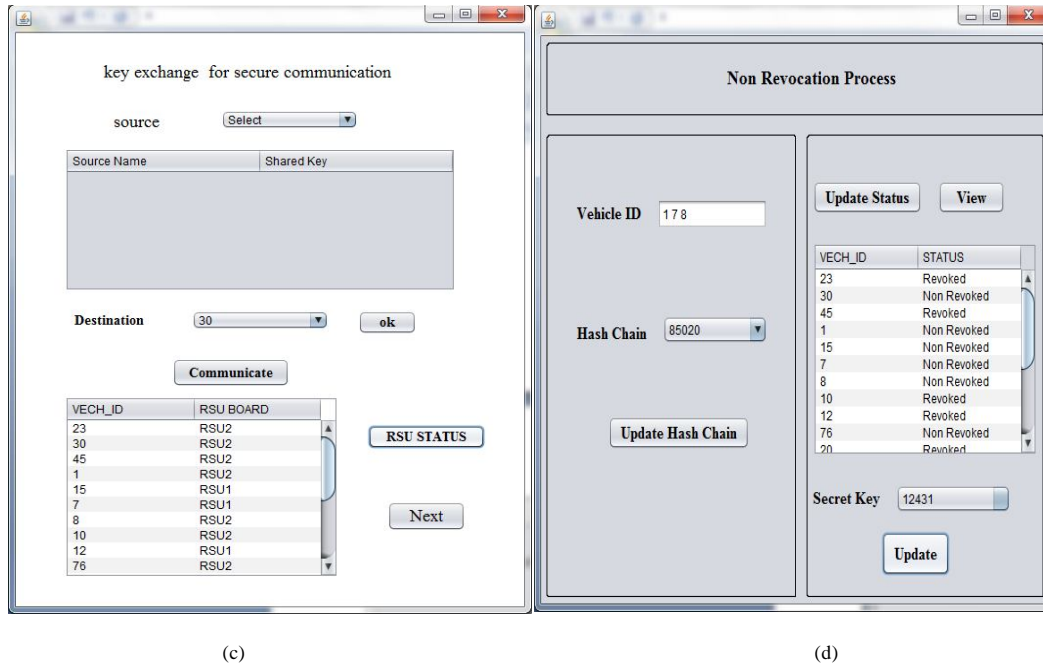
key exchange for secure communication

source Select

| Source Name | Shared Key |
|---|---|

Destination 30 ok

Communicate

| VECH_ID | RSU BOARD |
|---|---|
| 23 | RSU2 |
| 30 | RSU2 |
| 45 | RSU2 |
| 1 | RSU2 |
| 15 | RSU1 |
| 7 | RSU1 |
| 8 | RSU2 |
| 10 | RSU2 |
| 12 | RSU1 |
| 76 | RSU2 |

RSU STATUS

Next

(c)

Non Revocation Process

Vehicle ID 178

Hash Chain 85020

Update Hash Chain

Update Status View

| VECH_ID | STATUS |
|---|---|
| 23 | Revoked |
| 30 | Non Revoked |
| 45 | Revoked |
| 1 | Non Revoked |
| 15 | Non Revoked |
| 7 | Non Revoked |
| 8 | Non Revoked |
| 10 | Revoked |
| 12 | Revoked |
| 76 | Non Revoked |
| 20 | Revoked |

Secret Key 12431

Update

(d)